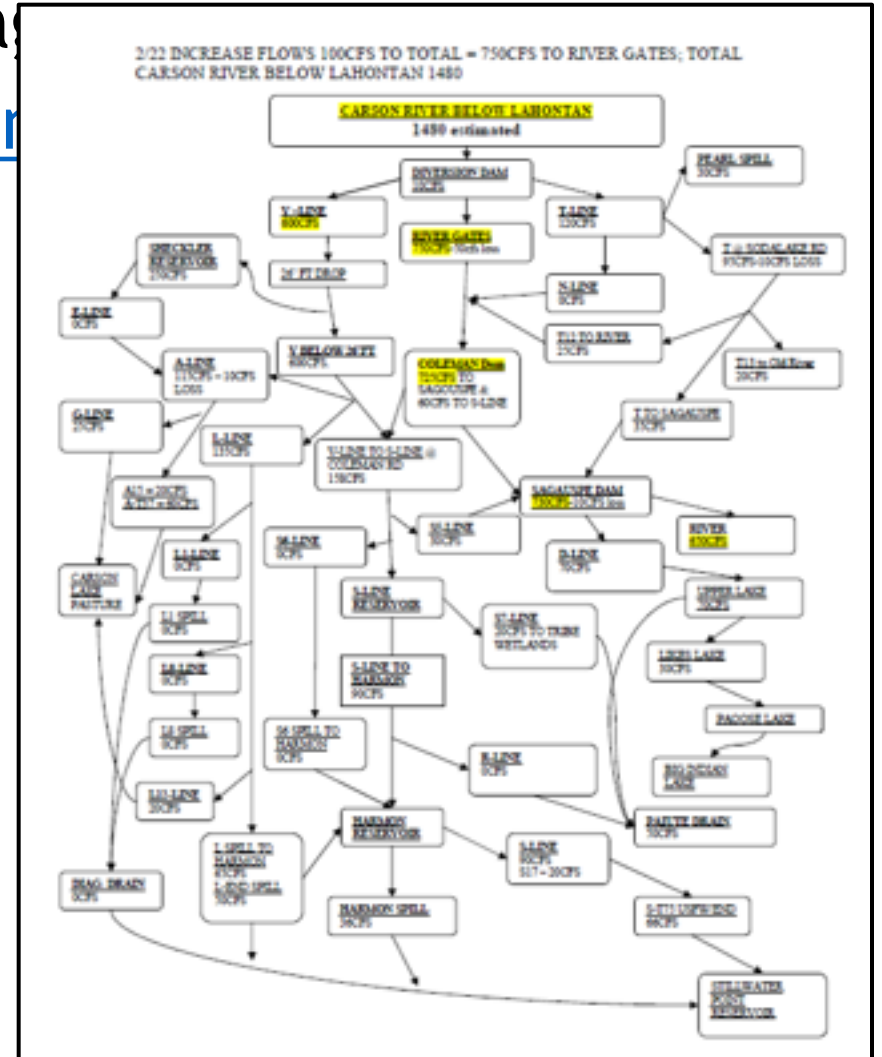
2/22 INCREASE FLOWS 100CFS TO TOTAL = 750CFS TO RIVER GATES; TOTAL CARSON RIVER BELOW LAHONTAN 1480

CARSON RIVER BELOW LAHONTAN
1480 estimated

DIVERSION DAM
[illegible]

PEARL SPILL
20CFS

V-LINE
600CFS

RIVER GATES
750CFS 50cfs loss

T-LINE
120CFS

SHECKLER RESERVOIR
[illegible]

24' FT DROP

T @ SODALAKE RD
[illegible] LOSS

N-LINE
0CFS

X-LINE
0CFS

T11 TO RIVER
25CFS

V BELOW 24FT
600CFS

COLEMAN Dam
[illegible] TO SAGAOUSPE & 40CFS TO S-LINE

A-LINE
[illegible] LOSS

T11 to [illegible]
20CFS

G-LINE
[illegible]

L-LINE
225CFS

V-LINE TO S-LINE @ COLEMAN RD
150CFS

T TO SAGAOUSPE
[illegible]

SAGAOUSPE DAM
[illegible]

A12 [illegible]

S6-LINE
0CFS

M-LINE
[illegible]

RIVER
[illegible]

L1-LINE
0CFS

D-LINE
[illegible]

CARSON LAKE PASTURE

S-LINE RESERVOIR

UPPER LAKE
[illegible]

L1 SPILL
0CFS

ST-LINE
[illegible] TO TRIBE WETLANDS

LEE LAKE
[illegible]

L6-LINE
0CFS

S-LINE TO HARMON
90CFS

PAGODE LAKE

L6 SPILL
0CFS

S6 SPILL TO HARMON
0CFS

R-LINE
0CFS

BIG INDIAN
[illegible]

L11-LINE
20CFS

PAIUTE DRAIN
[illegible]

HARMON RESERVOIR

L SPILL TO HARMON
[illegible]
L END SPILL
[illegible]

S-LINE
90CFS
S17 = 20CFS

DIAG. DRAIN
0CFS

HARMON SPILL
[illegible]

S-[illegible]
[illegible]

STILLWATER POINT RESERVOIR